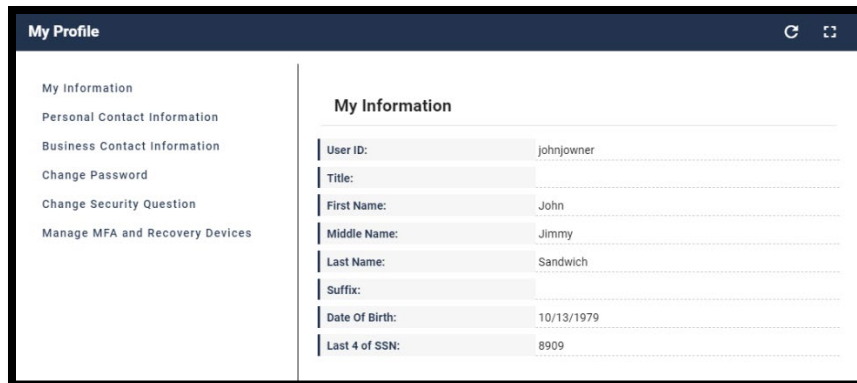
My Profile

My Information
Personal Contact Information
Business Contact Information
Change Password
Change Security Question
Manage MFA and Recovery Devices

My Information

| User ID: | johnjowner |
|---|---|
| Title: | |
| First Name: | John |
| Middle Name: | Jimmy |
| Last Name: | Sandwich |
| Suffix: | |
| Date Of Birth: | 10/13/1979 |
| Last 4 of SSN: | 8909 |